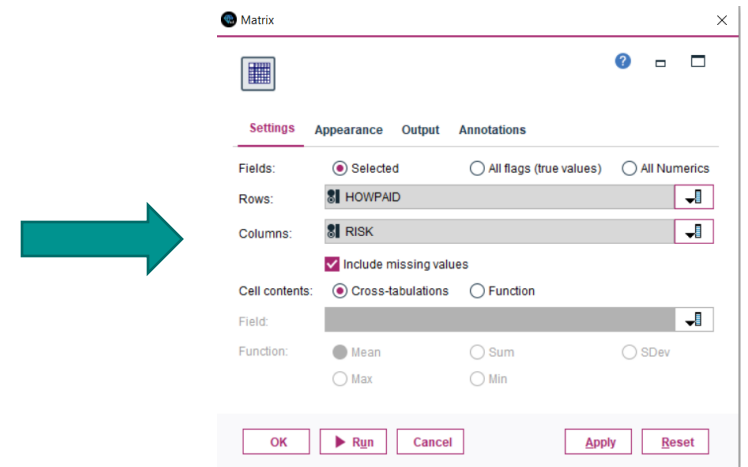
Matrix

Settings Appearance Output Annotations

Fields: Selected All flags (true values) All Numerics

Rows: HOWPAID

Columns: RISK

Include missing values

Cell contents: Cross-tabulations Function

Field:

Function: Mean Sum SDev

Max Min

OK Run Cancel Apply Reset